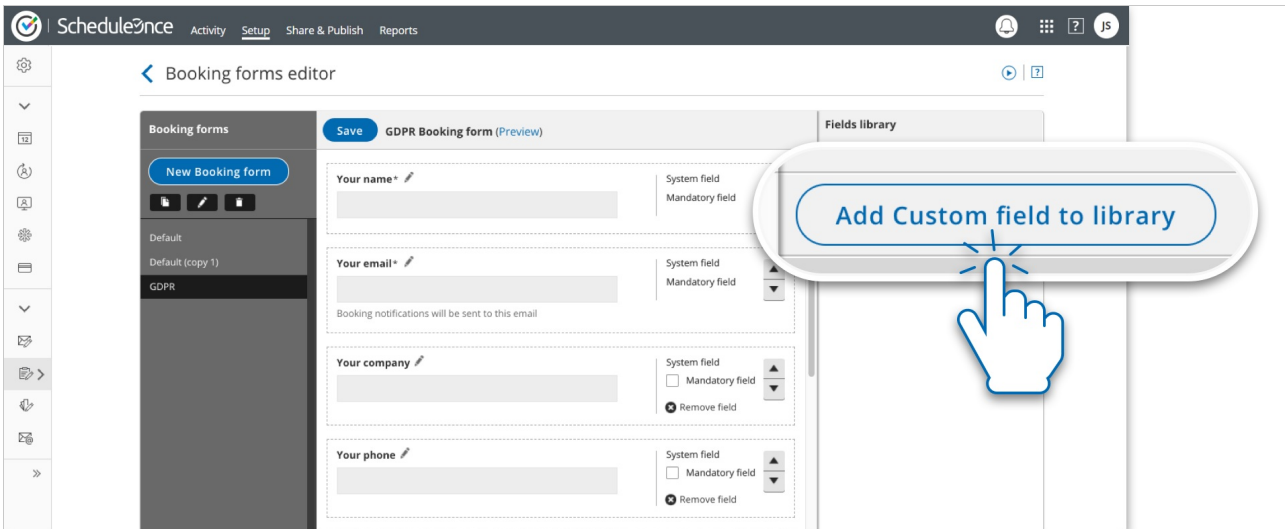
ScheduleOnce Activity Setup Share & Publish Reports

? JS

Booking forms editor

?

Booking forms

New Booking form

Default

Default (copy 1)

GDPR

Save GDPR Booking form (Preview)

Your name*

System field

Mandatory field

Your email*

System field

Mandatory field

Booking notifications will be sent to this email

Your company

System field

Mandatory field

Remove field

Your phone

System field

Mandatory field

Remove field

Fields library

Add Custom field to library

12